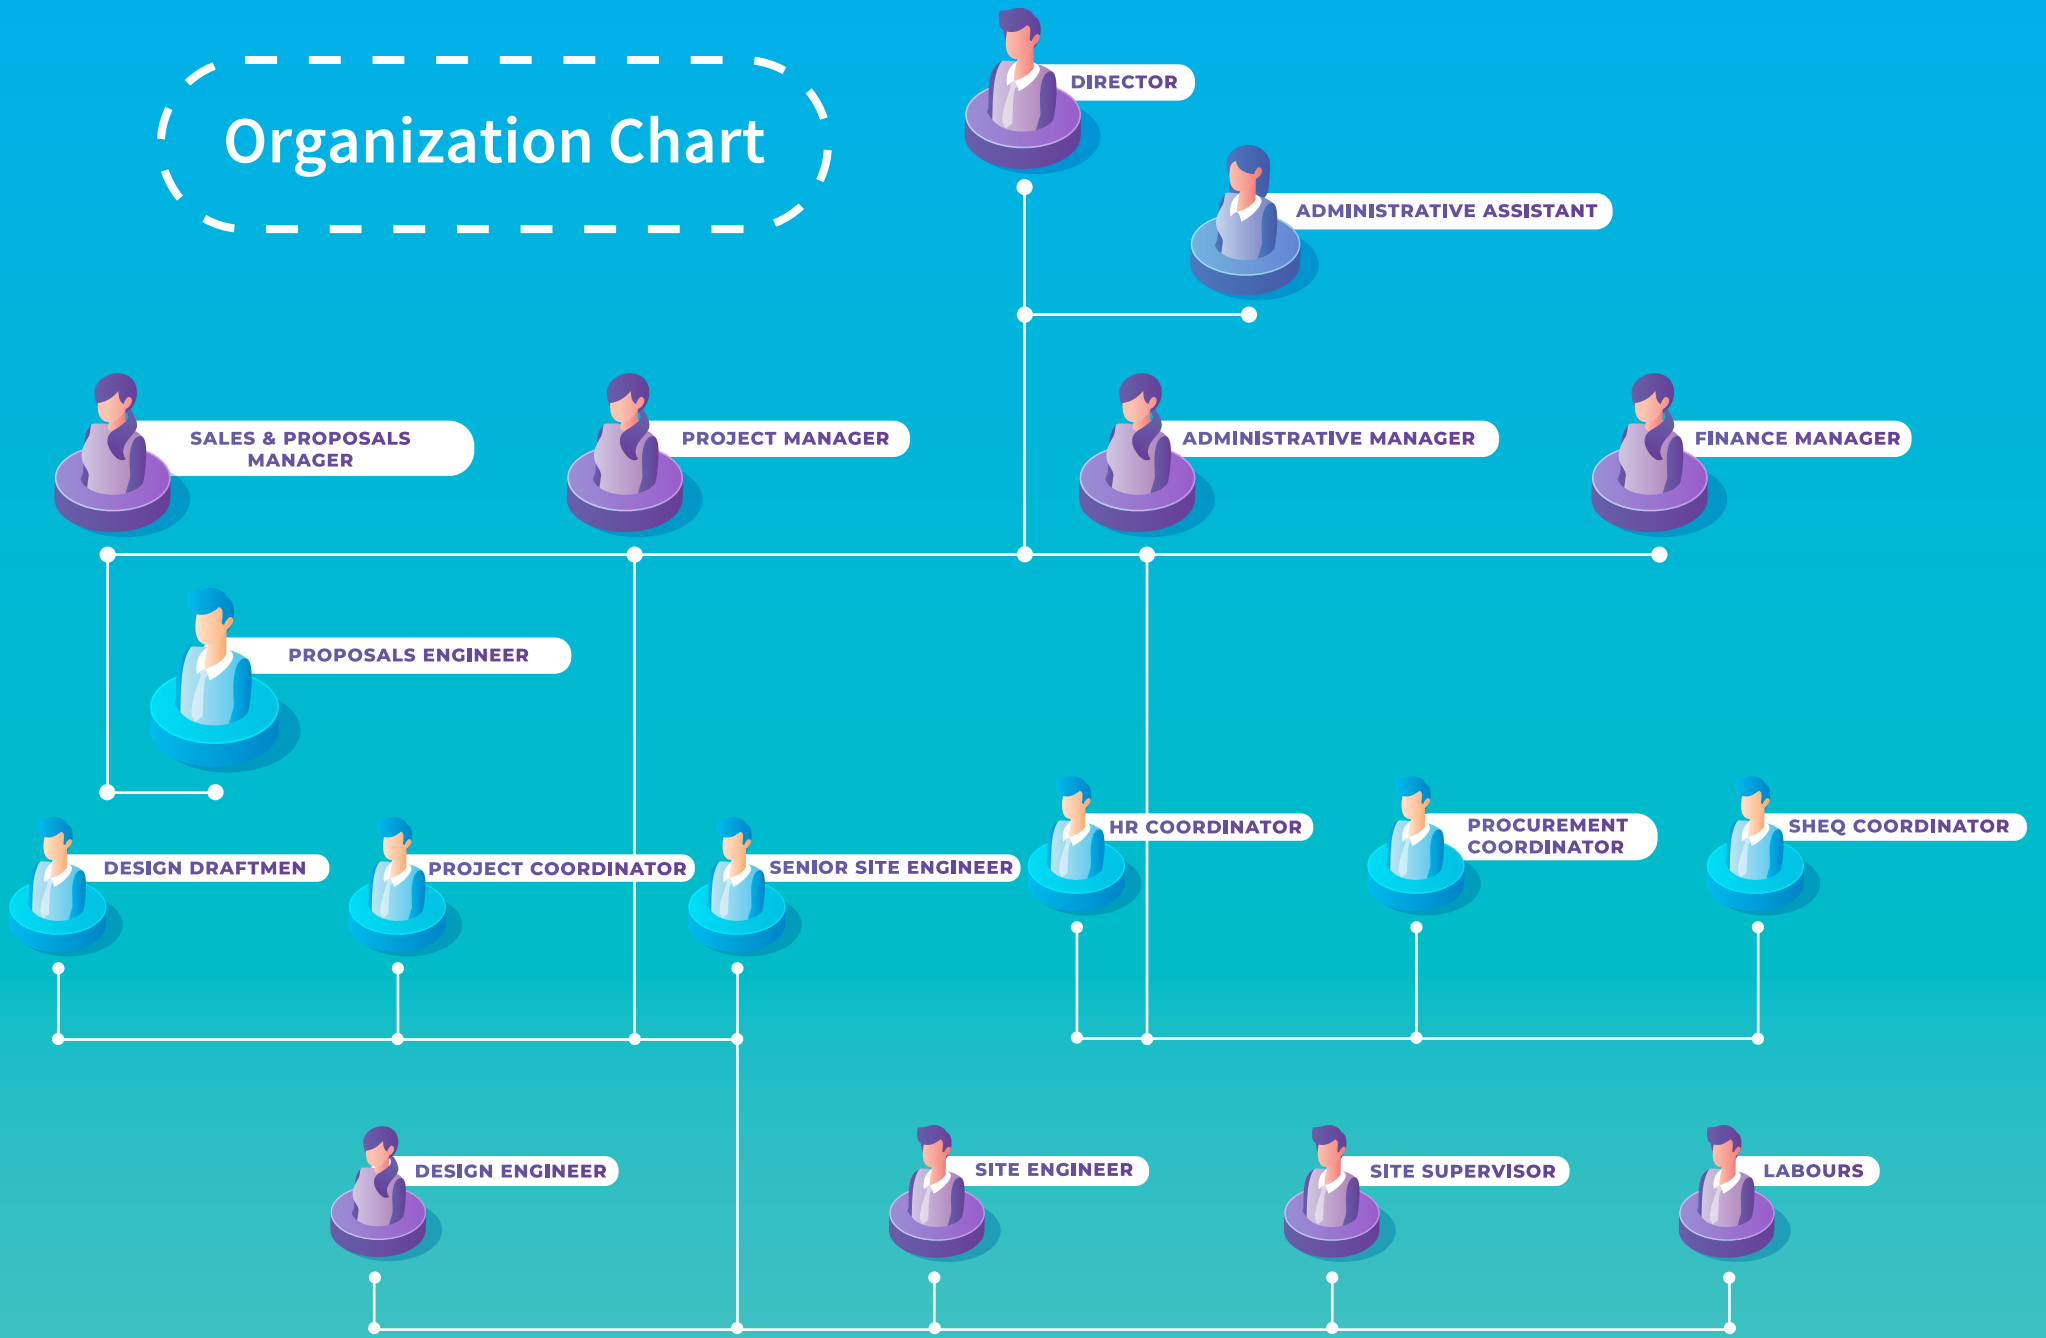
Organization Chart

DIRECTOR

ADMINISTRATIVE ASSISTANT

SALES & PROPOSALS MANAGER

PROJECT MANAGER

ADMINISTRATIVE MANAGER

FINANCE MANAGER

PROPOSALS ENGINEER

DESIGN DRAFTMEN

PROJECT COORDINATOR

SENIOR SITE ENGINEER

HR COORDINATOR

PROCUREMENT COORDINATOR

SHEQ COORDINATOR

DESIGN ENGINEER

SITE ENGINEER

SITE SUPERVISOR

LABOURS